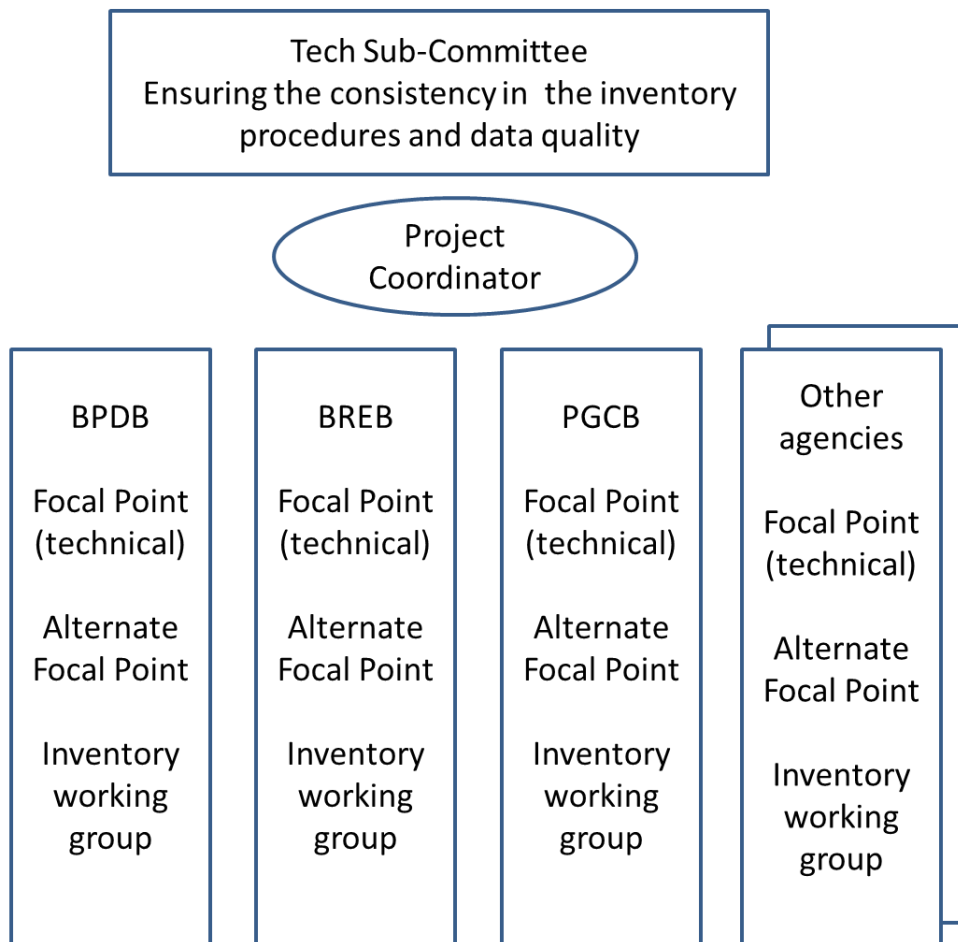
Tech Sub-Committee
Ensuring the consistency in the inventory procedures and data quality

Project Coordinator

BPDB

Focal Point (technical)

Alternate Focal Point

Inventory working group

BREB

Focal Point (technical)

Alternate Focal Point

Inventory working group

PGCB

Focal Point (technical)

Alternate Focal Point

Inventory working group

Other agencies

Focal Point (technical)

Alternate Focal Point

Inventory working group